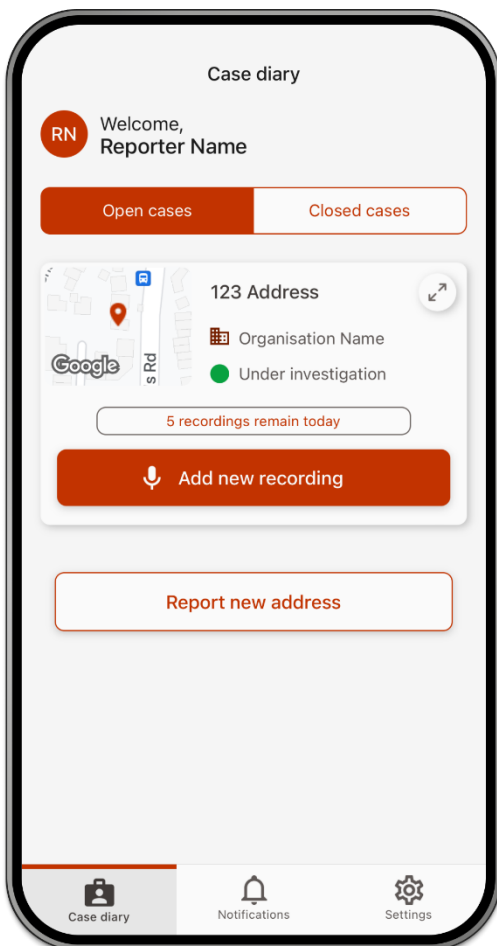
Case diary

RN Welcome,
Reporter Name

Open cases | Closed cases

Google
s Rd

123 Address

Organisation Name

Under investigation

5 recordings remain today

Add new recording

Report new address

Case diary
Notifications
Settings